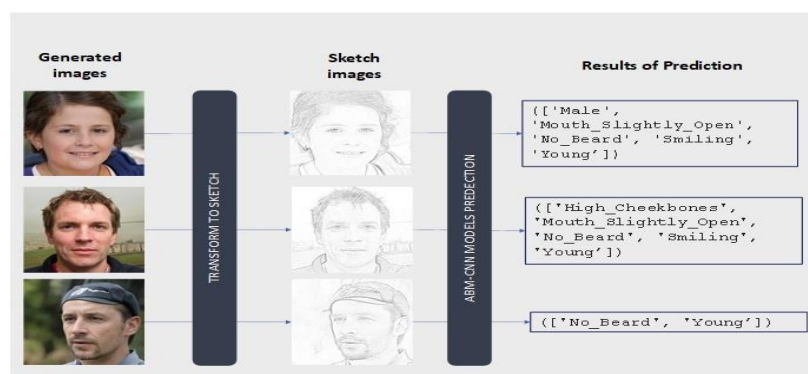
Generated images

Sketch images

Results of Prediction

TRANSFORM TO SKETCH

ABM-CNN MODELS PREDECTION

(['Male', 'Mouth_Slightly_Open', 'No_Beard', 'Smiling', 'Young'])

(['High_Cheekbones', 'Mouth_Slightly_Open', 'No_Beard', 'Smiling', 'Young'])

(['No_Beard', 'Young'])